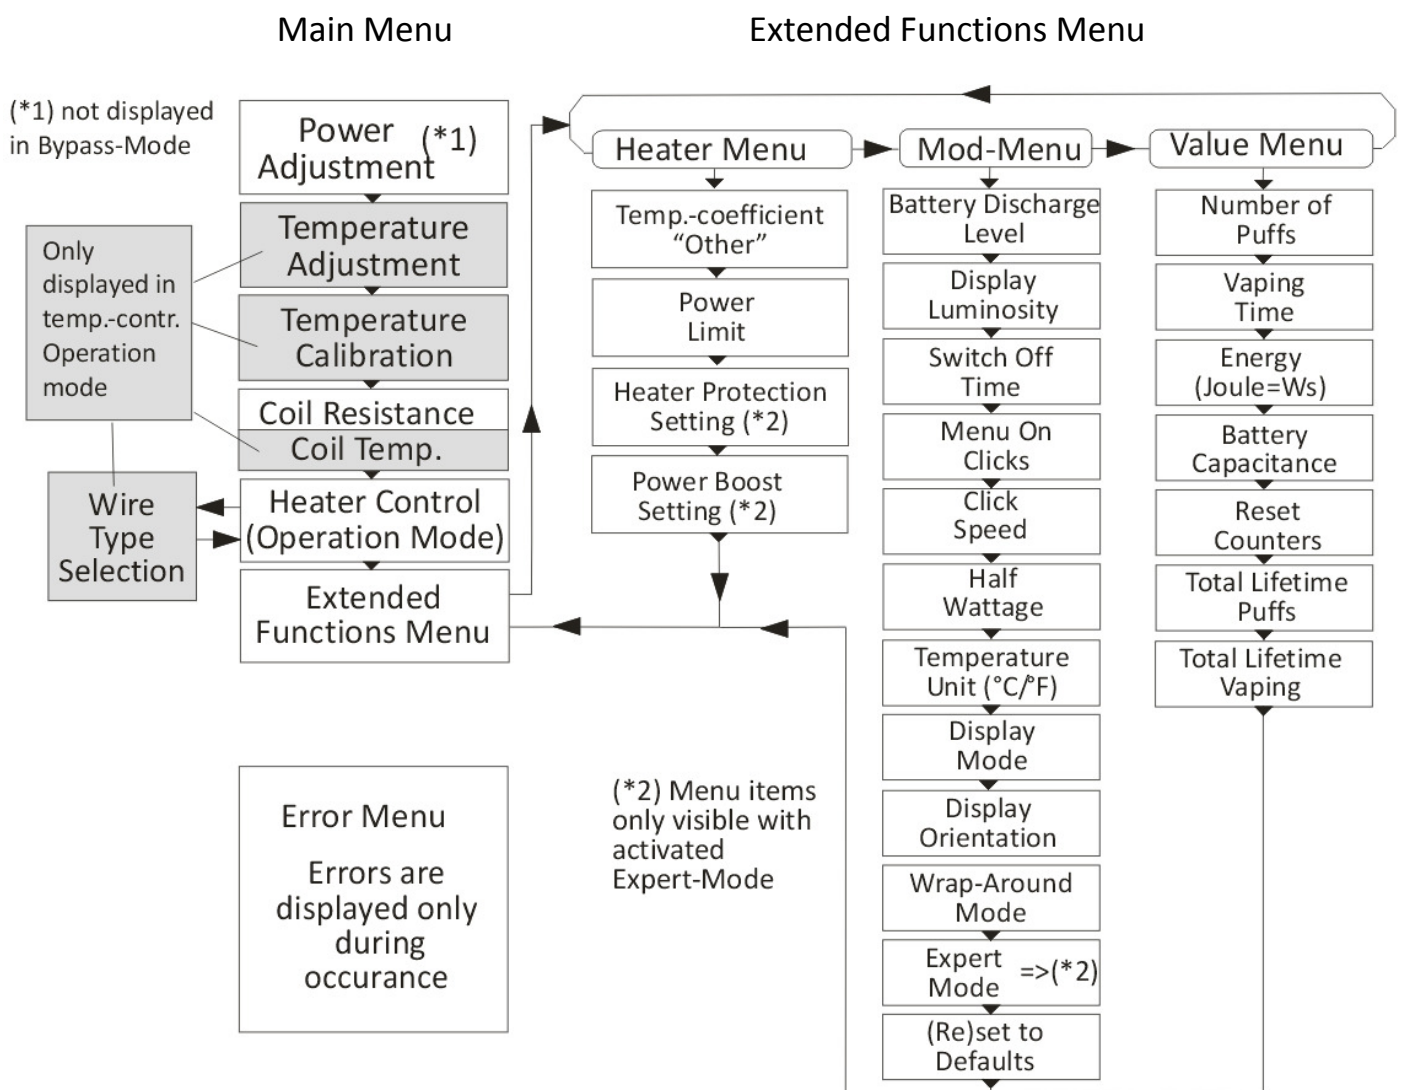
Main Menu

Extended Functions Menu

(*1) not displayed in Bypass-Mode

Power Adjustment (*1)

Temperature Adjustment

Temperature Calibration

Coil Resistance

Coil Temp.

Heater Control (Operation Mode)

Extended Functions Menu

Only displayed in temp.-contr. Operation mode

Wire Type Selection

Error Menu

Errors are displayed only during occurance

Heater Menu

Temp.-coefficient "Other"

Power Limit

Heater Protection Setting (*2)

Power Boost Setting (*2)

(*2) Menu items only visible with activated Expert-Mode

Mod-Menu

Battery Discharge Level

Display Luminosity

Switch Off Time

Menu On Clicks

Click Speed

Half Wattage

Temperature Unit (°C/°F)

Display Mode

Display Orientation

Wrap-Around Mode

Expert Mode =>(*2)

(Re)set to Defaults

Value Menu

Number of Puffs

Vaping Time

Energy (Joule=Ws)

Battery Capacitance

Reset Counters

Total Lifetime Puffs

Total Lifetime Vaping